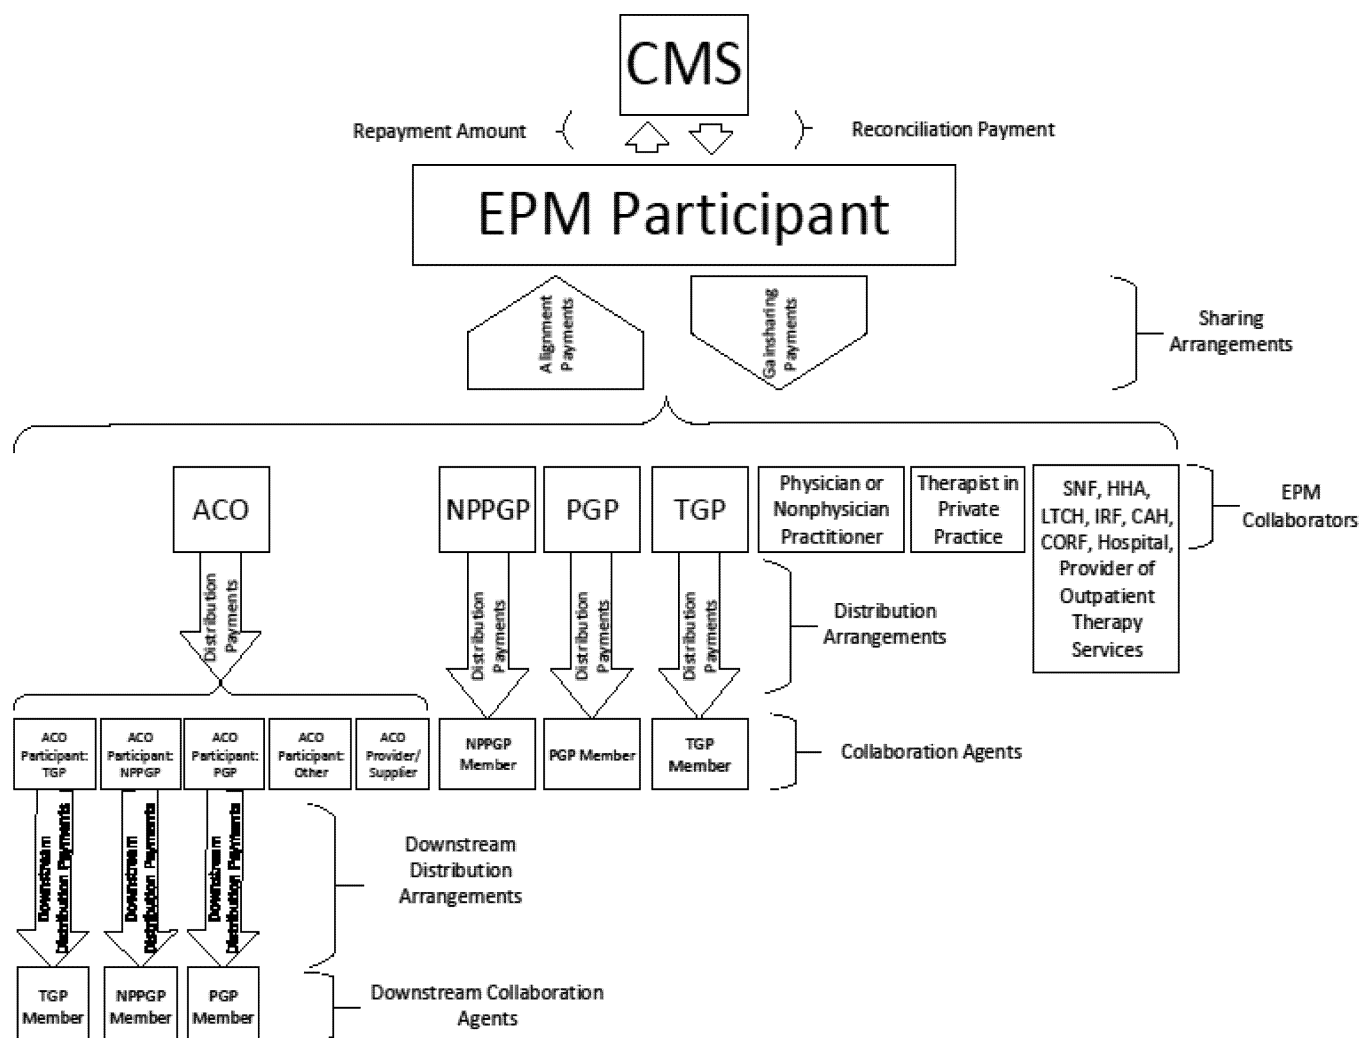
CMS

Repayment Amount

Reconciliation Payment

EPM Participant

Alignment Payments

Gainsharing Payments

Sharing Arrangements

ACO

NPPGP

PGP

TGP

Physician or Nonphysician Practitioner

Therapist in Private Practice

SNF, HHA, LTCH, IRF, CAH, CORF, Hospital, Provider of Outpatient Therapy Services

EPM Collaborators

Distribution Payments

Distribution Payments

Distribution Payments

Distribution Payments

Distribution Arrangements

ACO Participant: TGP

ACO Participant: NPPGP

ACO Participant: PGP

ACO Participant: Other

ACO Provider/ Supplier

NPPGP Member

PGP Member

TGP Member

Collaboration Agents

Downstream Distribution Payments

Downstream Distribution Payments

Downstream Distribution Payments

Downstream Distribution Arrangements

TGP Member

NPPGP Member

PGP Member

Downstream Collaboration Agents